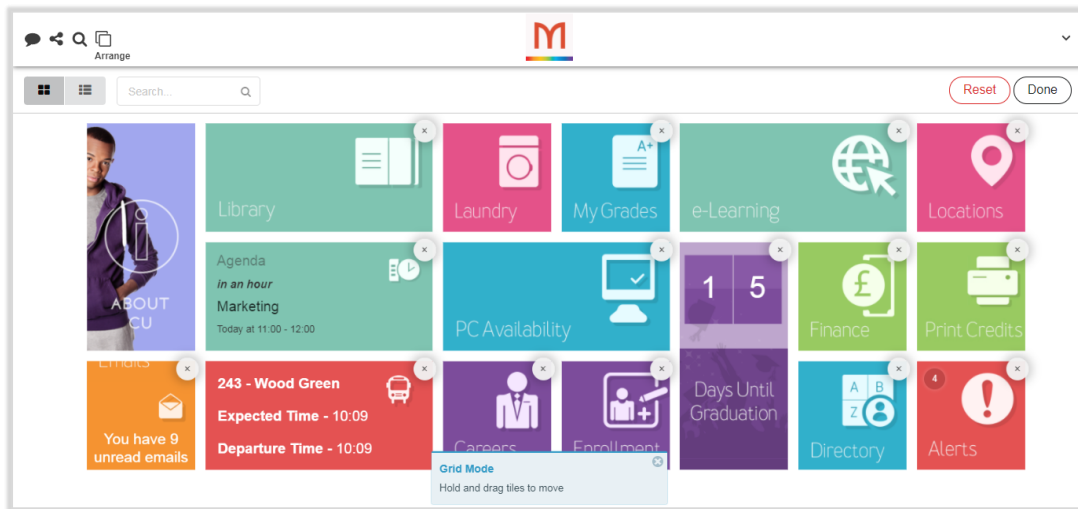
Arrange

M

Search...

Reset
Done

ABOUT CU

Library

Laundry

A+

My Grades

e-Learning

Locations

Agenda
in an hour
Marketing
Today at 11:00 - 12:00

PC Availability

1 5

Days Until Graduation

£

Finance

Print Credits

Emails
You have 9 unread emails

243 - Wood Green
Expected Time - 10:09
Departure Time - 10:09

Careers

Enrollment

A B Z

Directory

4
Alerts

Grid Mode
Hold and drag tiles to move